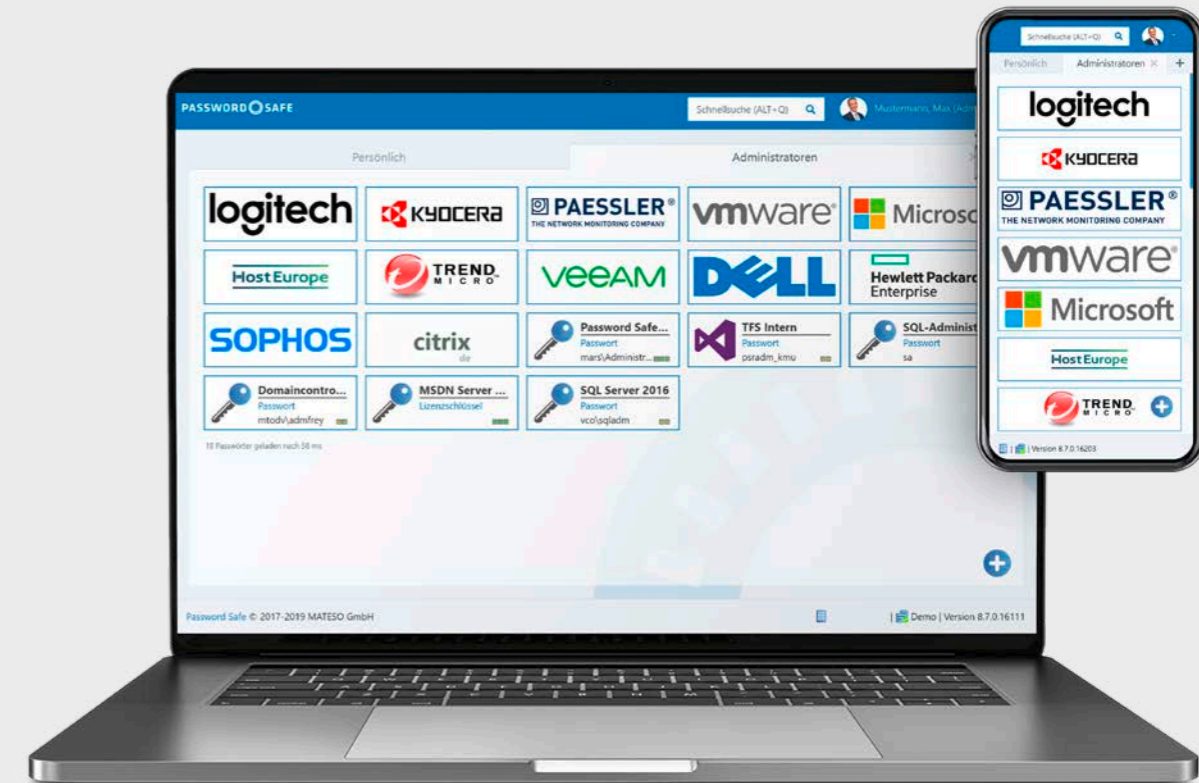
PASSWORD SAFE

Schnellsuche (ALT+Q)

Mustermann, Max (Adm

Persönlich

Administratoren

logitech

KYOCERA

PAESSLER® THE NETWORK MONITORING COMPANY

vmware®

Microso

HostEurope

TREND MICRO

VEEAM

DELL

Hewlett Packard Enterprise

SOPHOS

citrix

Password Safe...
Passwort
mars\Administr...

TFS Intern
Passwort
psradm_kmu

SQL-Administ
Passwort
sa

Domaincontro...
Passwort
mtodv\admfrey

MSDN Server ...
Lizenzschlüssel

SQL Server 2016
Passwort
vco\sqladm

10 Passwörter geladen nach 58 ms

Password Safe © 2017-2019 MATESO GmbH

| Demo | Version 8.7.0.16111

Schnellsuche (ALT+Q)

Persönlich

Administratoren

logitech

KYOCERA

PAESSLER® THE NETWORK MONITORING COMPANY

vmware®

Microsoft

HostEurope

TREND MICRO

| Version 8.7.0.16203